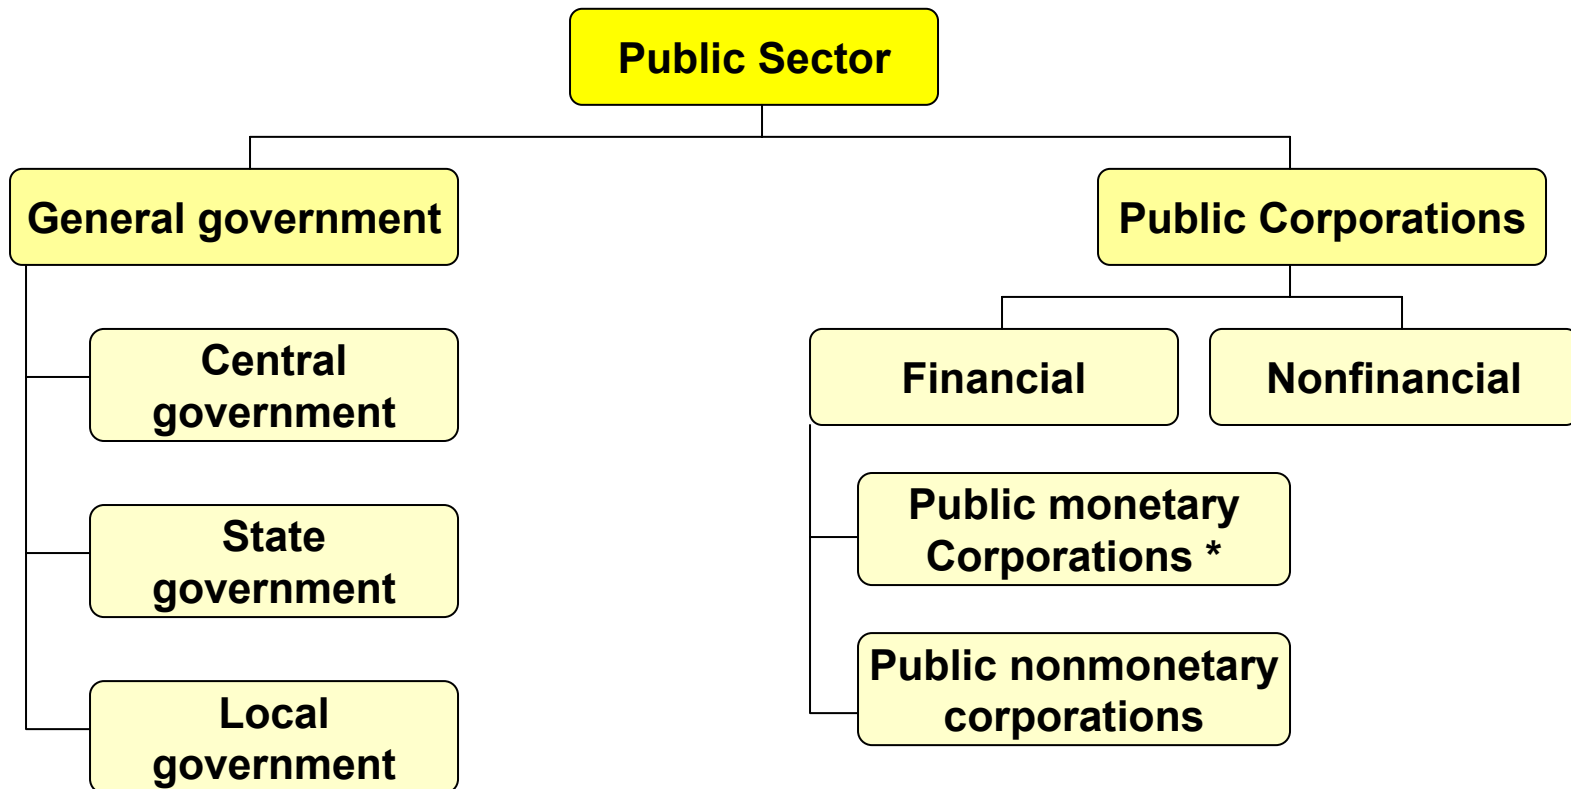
Public Sector

General government

Central government

State government

Local government

Public Corporations

Financial

Nonfinancial

Public monetary Corporations *

Public nonmonetary corporations